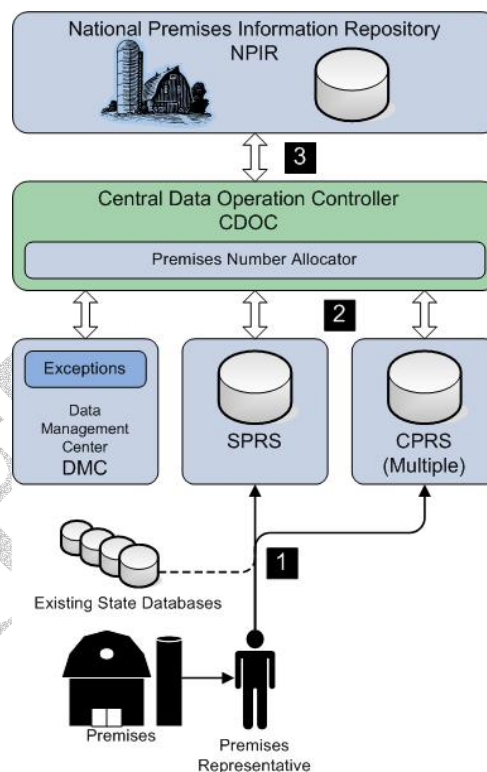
National Premises Information Repository
NPIR

3

Central Data Operation Controller
CDOC

Premises Number Allocator

2

Exceptions

Data Management Center
DMC

SPRS

CPRS (Multiple)

1

Existing State Databases

Premises

Premises Representative